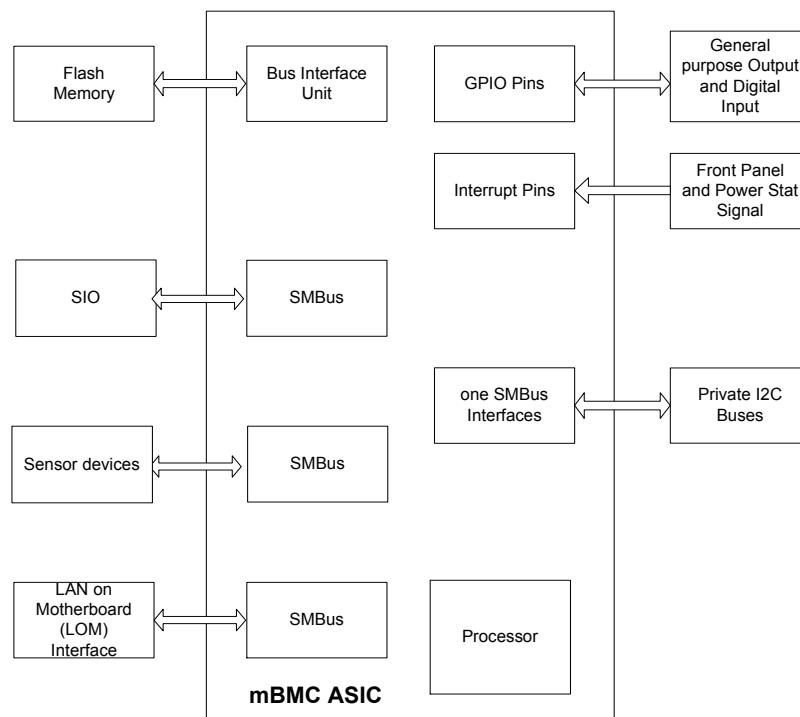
Flash Memory

Bus Interface Unit

GPIO Pins

General purpose Output and Digital Input

Interrupt Pins

Front Panel and Power Stat Signal

SIO

SMBus

one SMBus Interfaces

Private I2C Buses

Sensor devices

SMBus

LAN on Motherboard (LOM) Interface

SMBus

Processor

mBMC ASIC